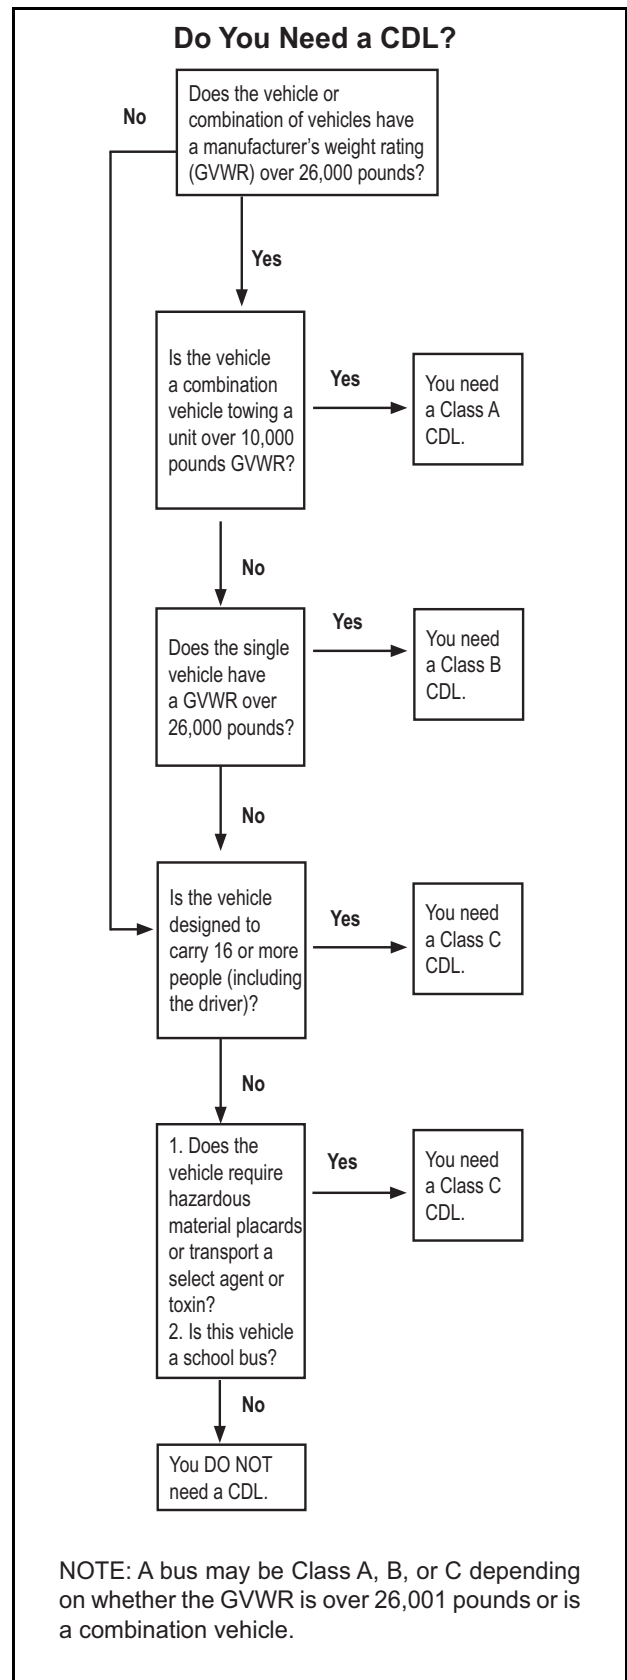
Do You Need a CDL?

No

Does the vehicle or combination of vehicles have a manufacturer's weight rating (GVWR) over 26,000 pounds?

Yes

Is the vehicle a combination vehicle towing a unit over 10,000 pounds GVWR?

Yes

You need a Class A CDL.

No

Does the single vehicle have a GVWR over 26,000 pounds?

Yes

You need a Class B CDL.

No

Is the vehicle designed to carry 16 or more people (including the driver)?

Yes

You need a Class C CDL.

No

1. Does the vehicle require hazardous material placards or transport a select agent or toxin?
2. Is this vehicle a school bus?

Yes

You need a Class C CDL.

No

You DO NOT need a CDL.

NOTE: A bus may be Class A, B, or C depending on whether the GVWR is over 26,001 pounds or is a combination vehicle.